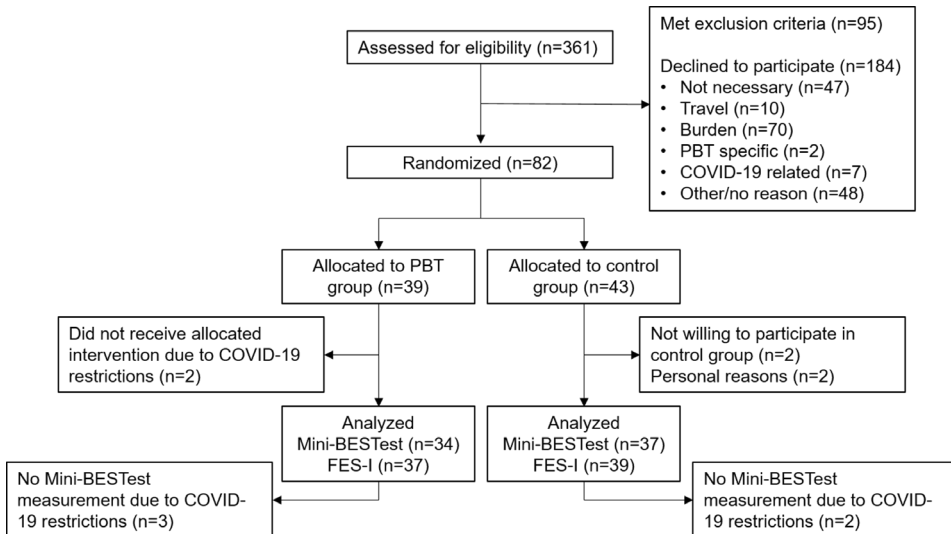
Assessed for eligibility (n=361)

Met exclusion criteria (n=95)

Declined to participate (n=184)
• Not necessary (n=47)
• Travel (n=10)
• Burden (n=70)
• PBT specific (n=2)
• COVID-19 related (n=7)
• Other/no reason (n=48)

Randomized (n=82)

Allocated to PBT group (n=39)

Allocated to control group (n=43)

Did not receive allocated intervention due to COVID-19 restrictions (n=2)

Not willing to participate in control group (n=2)
Personal reasons (n=2)

Analyzed
Mini-BESTest (n=34)
FES-I (n=37)

Analyzed
Mini-BESTest (n=37)
FES-I (n=39)

No Mini-BESTest measurement due to COVID-19 restrictions (n=3)

No Mini-BESTest measurement due to COVID-19 restrictions (n=2)